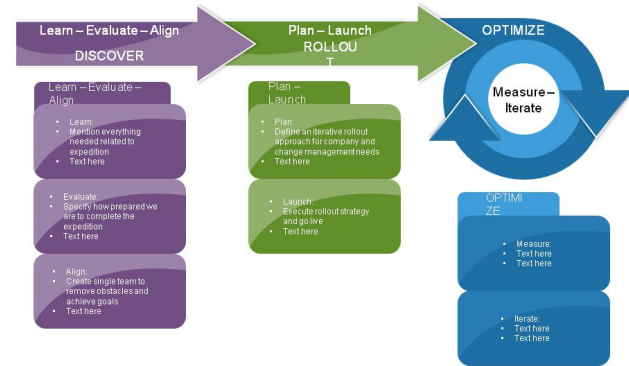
Learn – Evaluate – Align
DISCOVER

Plan – Launch
ROLLOU
T

OPTIMIZE

Measure – Iterate

Learn – Evaluate – Align

- Learn:
- Mention everything needed related to expedition
- Text here

- Evaluate:
- Specify how prepared we are to complete the expedition
- Text here

- Align:
- Create single team to remove obstacles and achieve goals
- Text here

Plan – Launch

- Plan:
- Define an iterative rollout approach for company and change management needs
- Text here

- Launch:
- Execute rollout strategy and go live
- Text here

OPTIMI
ZE

- Measure:
- Text here
- Text here

- Iterate:
- Text here
- Text here